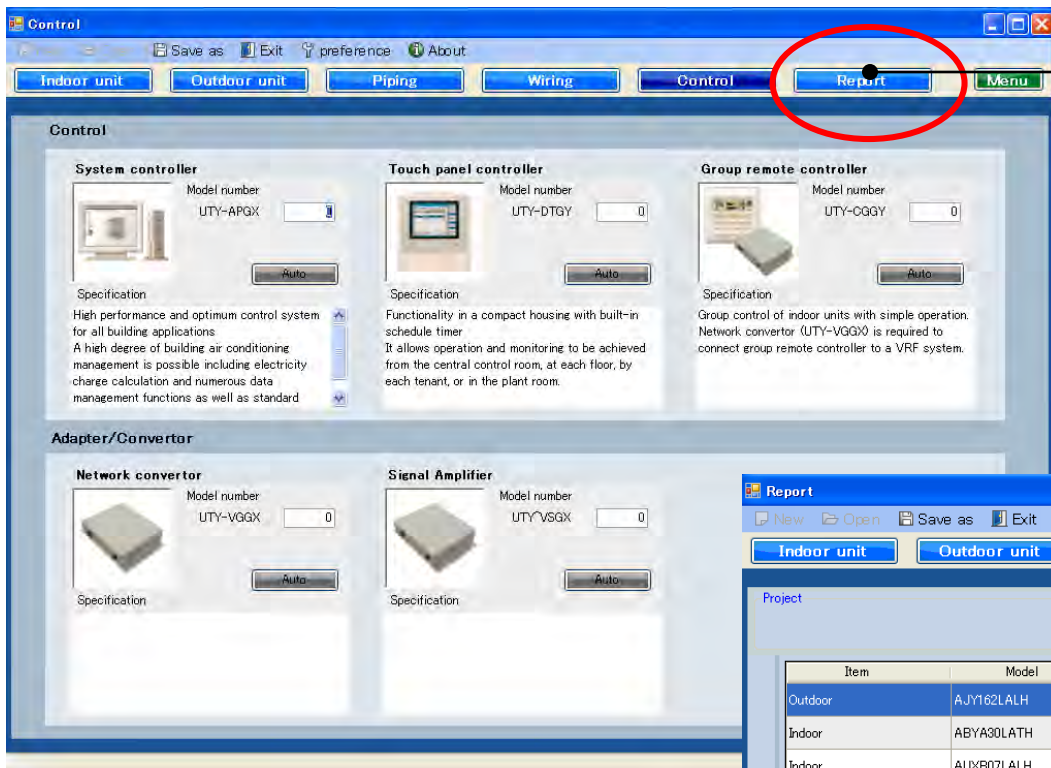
Control

New Open Save as Exit preference About

Indoor unit Outdoor unit Piping Wiring Control Report Menu

Control

System controller
Model number
UTY-APGX 1
Auto
Specification
High performance and optimum control system for all building applications
A high degree of building air conditioning management is possible including electricity charge calculation and numerous data management functions as well as standard

Touch panel controller
Model number
UTY-DTGY 0
Auto
Specification
Functionality in a compact housing with built-in schedule timer
It allows operation and monitoring to be achieved from the central control room, at each floor, by each tenant, or in the plant room.

Group remote controller
Model number
UTY-CGGY 0
Auto
Specification
Group control of indoor units with simple operation.
Network convertor (UTY-VGGX) is required to connect group remote controller to a VRF system.

Adapter/Convertor

Network convertor
Model number
UTY-VGGX 0
Auto
Specification

Signal Amplifier
Model number
UTY-VSGX 0
Auto
Specification

Report

New Open Save as Exit

Indoor unit Outdoor unit

Project

| Item | Model |
|---|---|
| Outdoor | AJY162LALH |
| Indoor | ABYA30LATH |
| Indoor | AUXB07LALH |